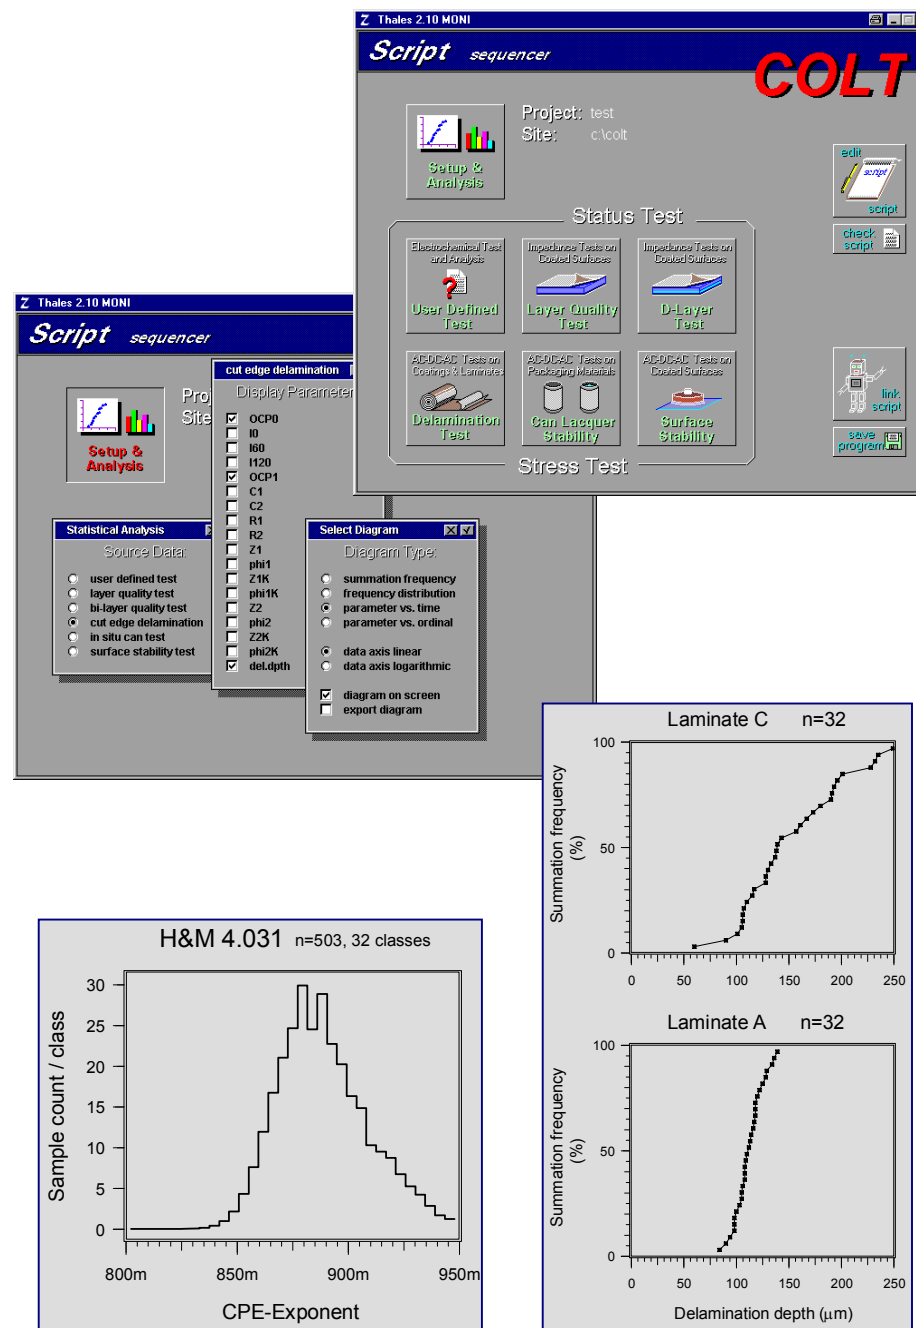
Thales 2.10 MONI

Script sequencer

COLT

Setup & Analysis

Project: test
Site: c:\colt

edit script

check script

Status Test

Electrochemical Test and Analysis
User Defined Test

Impedance Tests on Coated Surfaces
Layer Quality Test

Impedance Tests on Coated Surfaces
D-Layer Test

AC-DC-AC Tests on Coatings & Laminates
Delamination Test

AC-DC-AC Tests on Packaging Materials
Can Lacquer Stability

AC-DC-AC Tests on Coated Surfaces
Surface Stability

Stress Test

link script

save program

Thales 2.10 MONI

Script sequencer

Setup & Analysis

Proj
Site

cut edge delamination
Display Parameter

OCP0
I0
I60
I120
OCP1
C1
C2
R1
R2
Z1
phi1
Z1K
phi1K
Z2
phi2
Z2K
phi2K
del.dpth

Statistical Analysis
Source Data:
user defined test
layer quality test
bi-layer quality test
cut edge delamination
in situ can test
surface stability test

Select Diagram
Diagram Type:
summation frequency
frequency distribution
parameter vs. time
parameter vs. ordinal
data axis linear
data axis logarithmic
diagram on screen
export diagram

Laminate C n=32
Summation frequency (%)
100
50
0
0 50 100 150 200 250

Laminate A n=32
Summation frequency (%)
100
50
0
0 50 100 150 200 250
Delamination depth ($\mu$m)

H&M 4.031 n=503, 32 classes
Sample count / class
30
25
20
15
10
5
0
800m 850m 900m 950m
CPE-Exponent